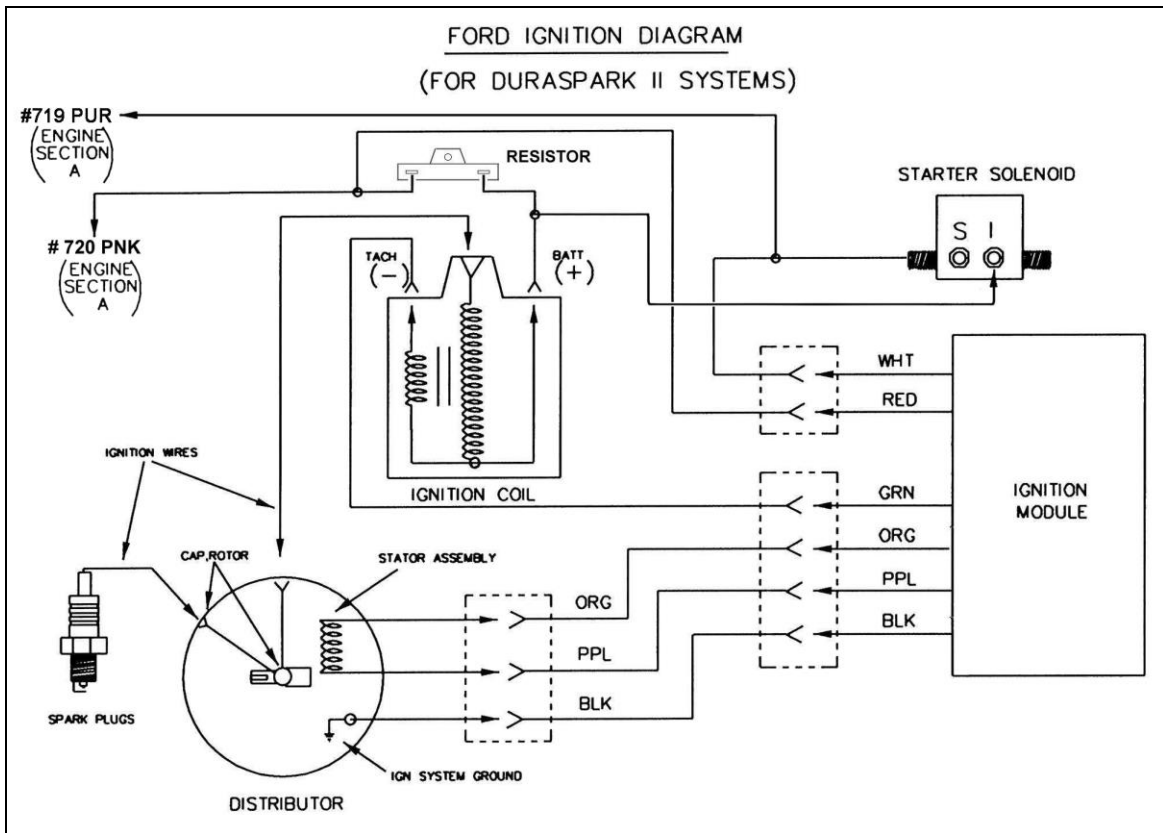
FORD IGNITION DIAGRAM
(FOR DURASPARK II SYSTEMS)

#719 PUR
(ENGINE SECTION A)

RESISTOR

STARTER SOLENOID

S I

# 720 PNK
(ENGINE SECTION A)

TACH
(−)

BATT
(+)

WHT
RED

IGNITION WIRES

IGNITION COIL

GRN
ORG
PPL
BLK

IGNITION MODULE

CAP,ROTOR

STATOR ASSEMBLY

ORG
PPL
BLK

SPARK PLUGS

IGN SYSTEM GROUND

DISTRIBUTOR